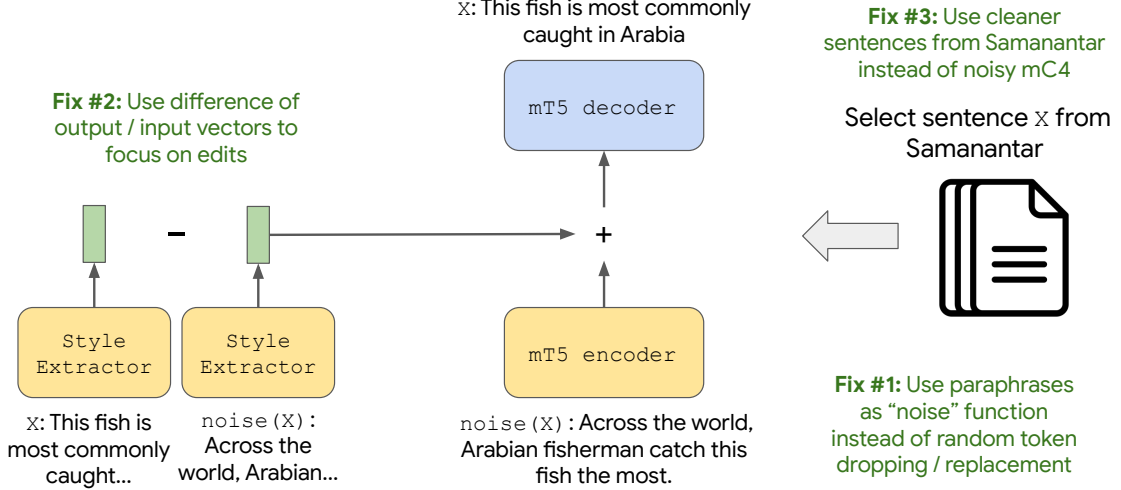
X: This fish is most commonly caught in Arabia

Fix #3: Use cleaner sentences from Samanantar instead of noisy mC4

Fix #2: Use difference of output / input vectors to focus on edits

mT5 decoder

Select sentence X from Samanantar

–

+

Style Extractor

Style Extractor

mT5 encoder

Fix #1: Use paraphrases as "noise" function instead of random token dropping / replacement

X: This fish is most commonly caught...

noise(X): Across the world, Arabian...

noise(X) : Across the world, Arabian fisherman catch this fish the most.